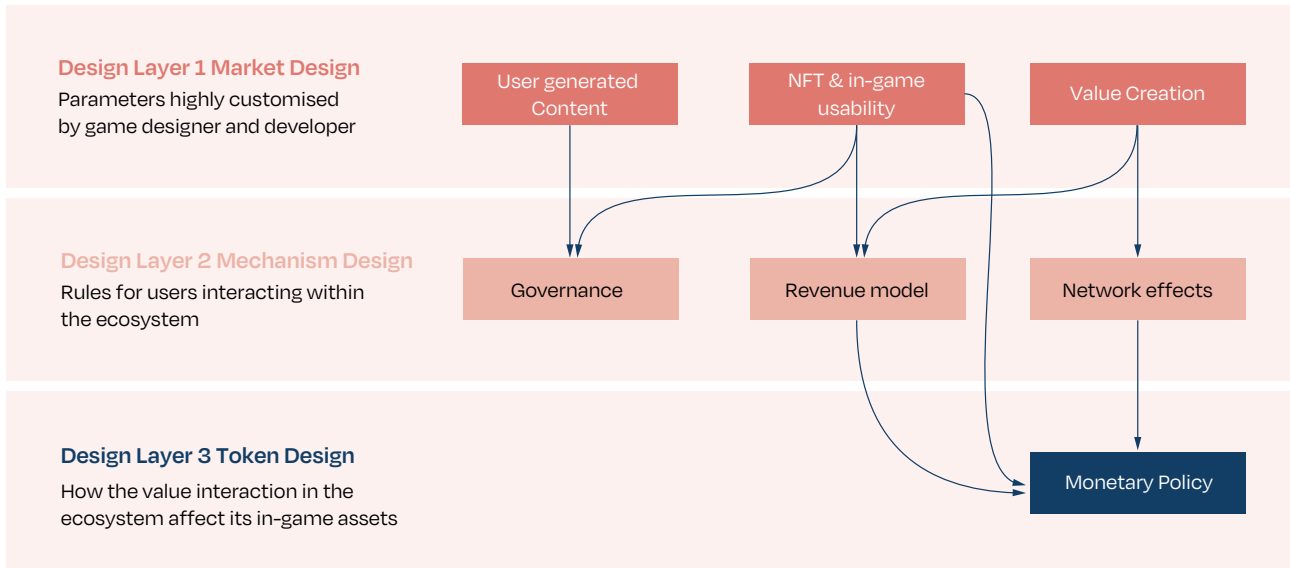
Design Layer 1 Market Design

Parameters highly customised by game designer and developer

User generated Content

NFT & in-game usability

Value Creation

Design Layer 2 Mechanism Design

Rules for users interacting within the ecosystem

Governance

Revenue model

Network effects

Design Layer 3 Token Design

How the value interaction in the ecosystem affect its in-game assets

Monetary Policy